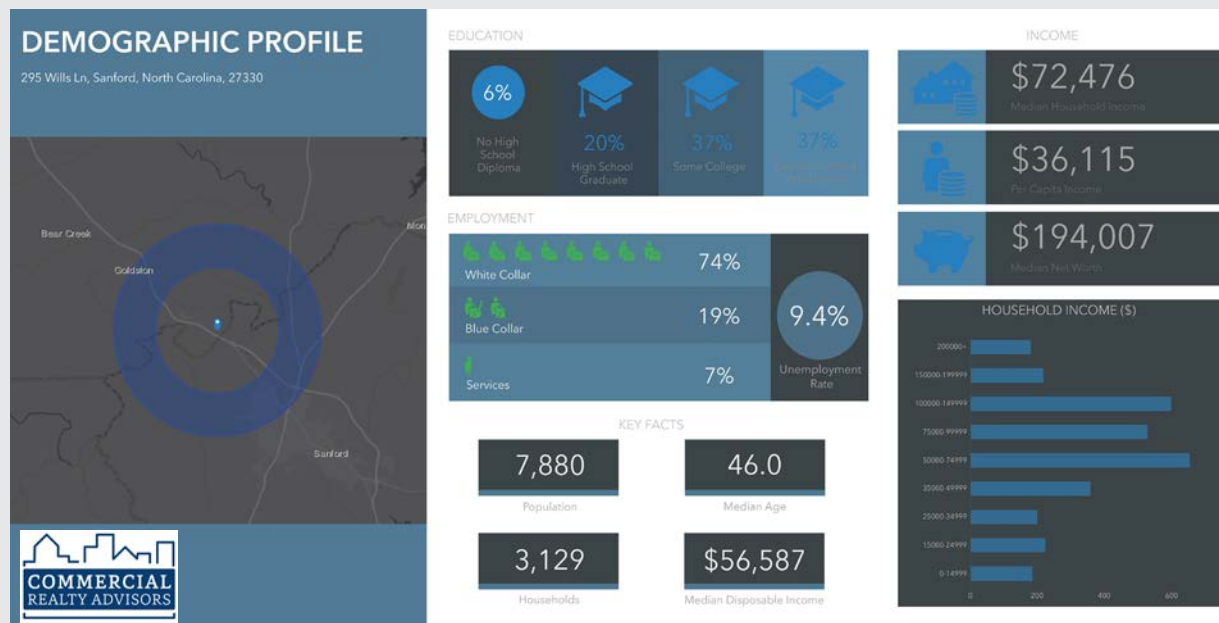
DEMOGRAPHIC PROFILE

295 Wills Ln, Sanford, North Carolina, 27330

Bear Creek

Goldston

Mon

Sanford

COMMERCIAL
REALTY ADVISORS

EDUCATION

6%
No High School Diploma

20%
High School Graduate

37%
Some College

37%
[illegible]

EMPLOYMENT

White Collar 74%

Blue Collar 19%

Services 7%

9.4%
Unemployment Rate

KEY FACTS

7,880
Population

46.0
Median Age

3,129
Households

$56,587
Median Disposable Income

INCOME

$72,476
Median Household Income

$36,115
Per Capita Income

$194,007
Median Net Worth

HOUSEHOLD INCOME ($)

200000+
150000-199999
100000-149999
75000-99999
50000-74999
35000-49999
25000-34999
15000-24999
0-14999

0 200 400 600